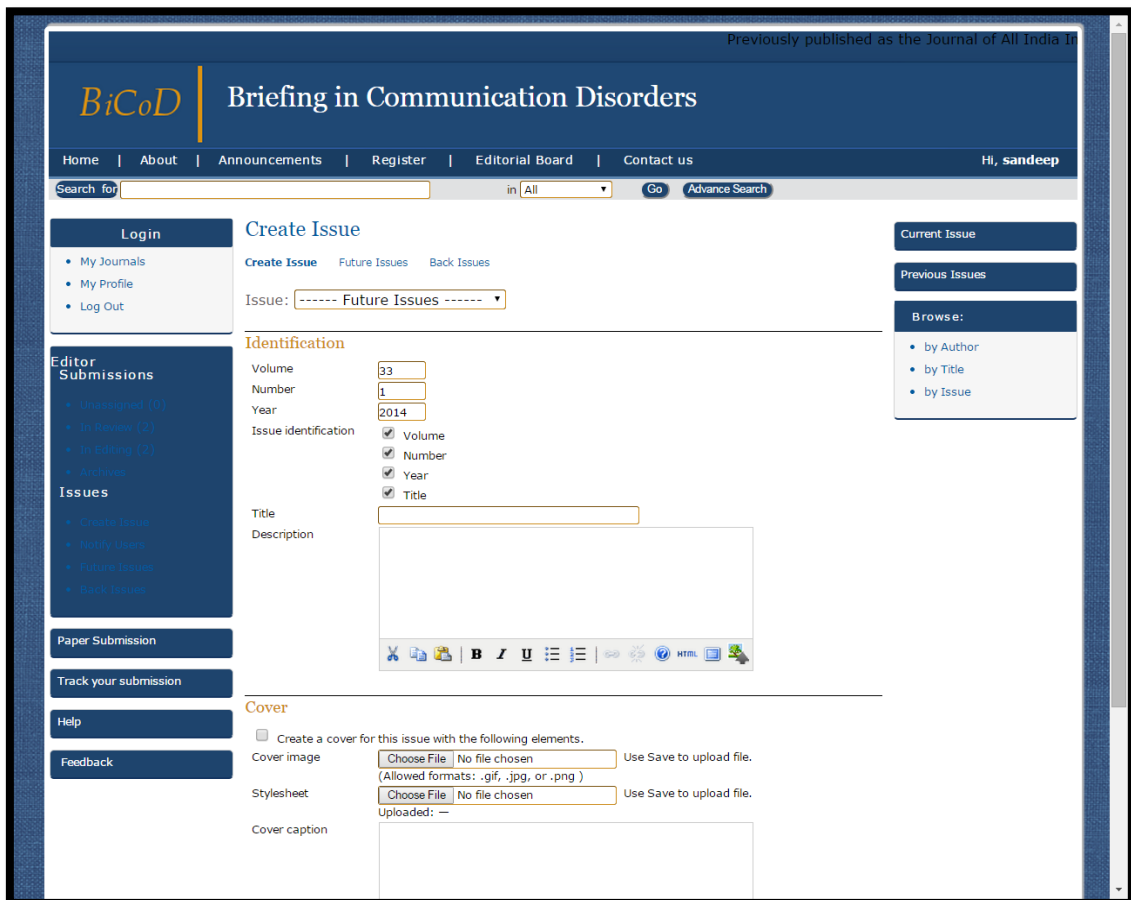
Previously published as the Journal of All India In

BiCoD

Briefing in Communication Disorders

Home | About | Announcements | Register | Editorial Board | Contact us

Hi, sandeep

Search for

in All

Go

Advance Search

Login

- My Journals
- My Profile
- Log Out

Editor Submissions

- Unassigned (0)
- In Review (2)
- In Editing (2)
- Archives

Issues

- Create Issue
- Notify Users
- Future Issues
- Back Issues

Paper Submission

Track your submission

Help

Feedback

Create Issue

Create Issue Future Issues Back Issues

Issue: ------ Future Issues ------

Identification

Volume 33

Number 1

Year 2014

Issue identification

Volume

Number

Year

Title

Title

Description

Cover

Create a cover for this issue with the following elements.

Cover image Choose File No file chosen Use Save to upload file.

(Allowed formats: .gif, .jpg, or .png )

Stylesheet Choose File No file chosen Use Save to upload file.

Uploaded: —

Cover caption

Current Issue

Previous Issues

Browse:

- by Author
- by Title
- by Issue